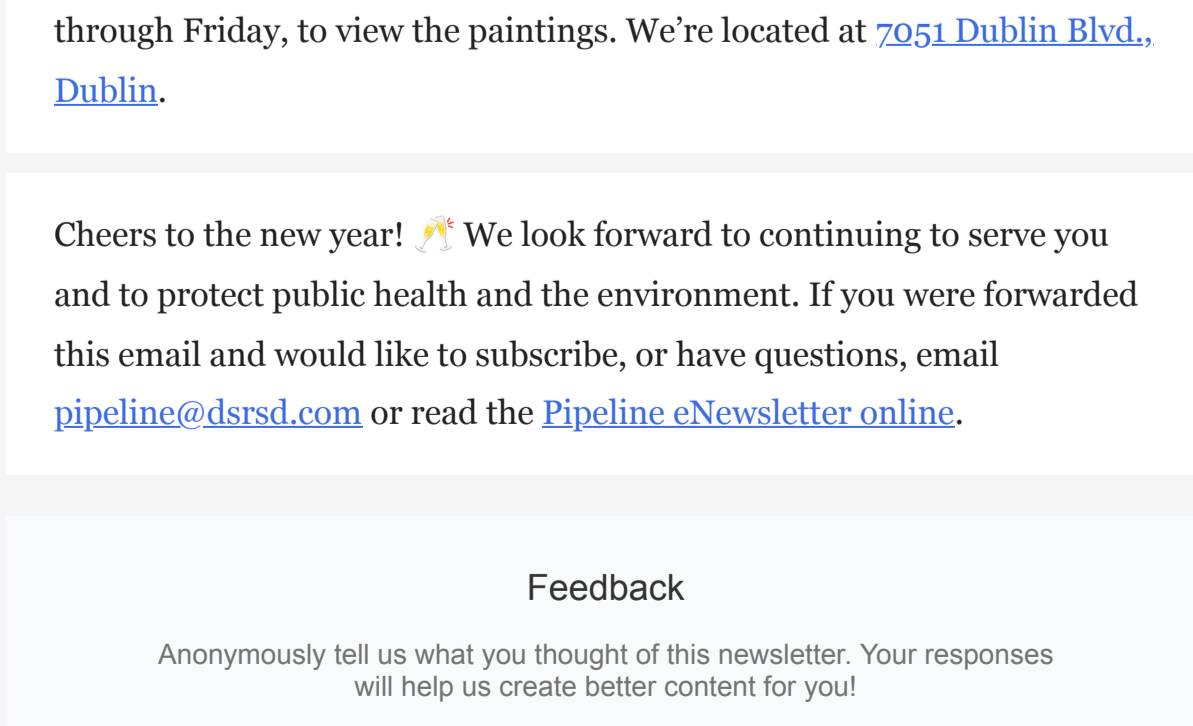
through Friday, to view the paintings. We’re located at 7051 Dublin Blvd., Dublin.

Cheers to the new year! 🥂 We look forward to continuing to serve you and to protect public health and the environment. If you were forwarded this email and would like to subscribe, or have questions, email pipeline@dsrsd.com or read the Pipeline eNewsletter online.

Feedback

Anonymously tell us what you thought of this newsletter. Your responses will help us create better content for you!